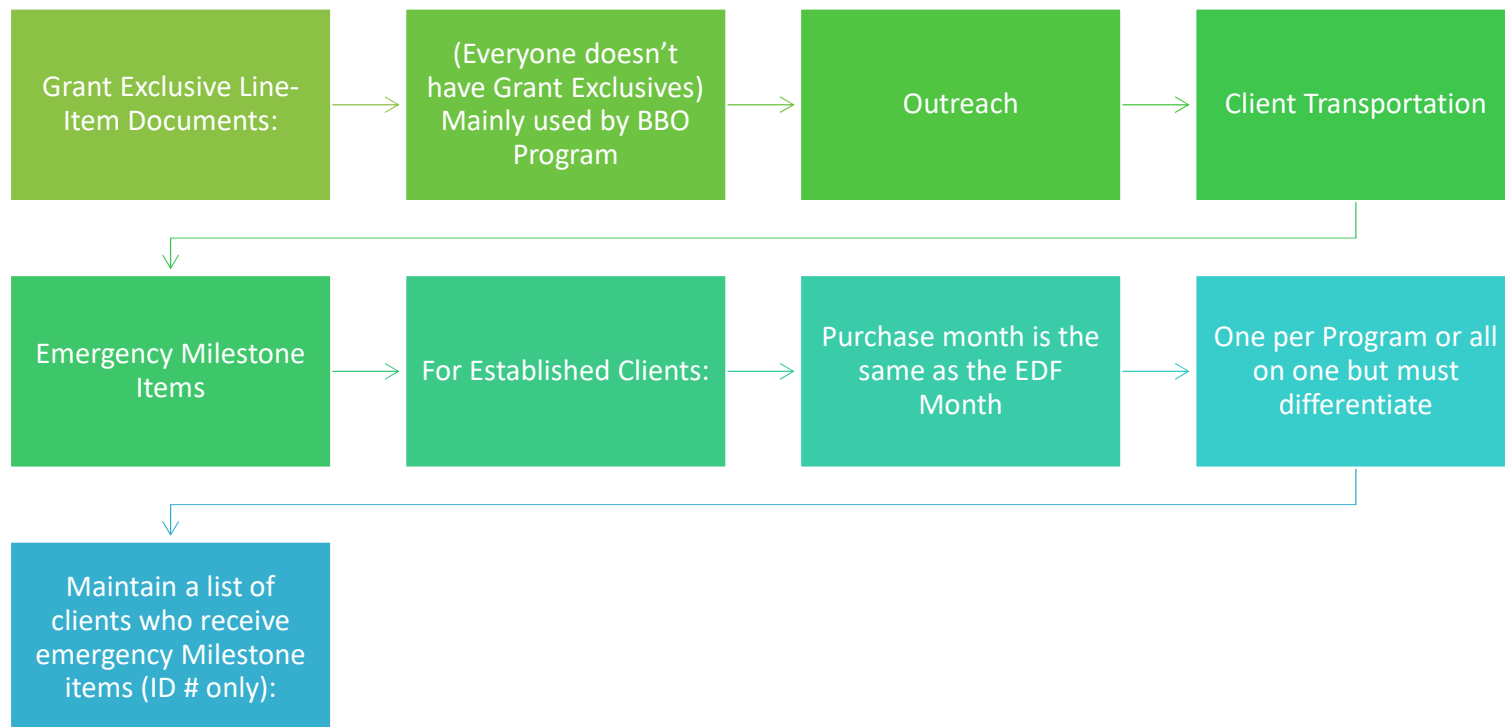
Grant Exclusive Line-Item Documents:

(Everyone doesn’t have Grant Exclusives) Mainly used by BBO Program

Outreach

Client Transportation

Emergency Milestone Items

For Established Clients:

Purchase month is the same as the EDF Month

One per Program or all on one but must differentiate

Maintain a list of clients who receive emergency Milestone items (ID # only):